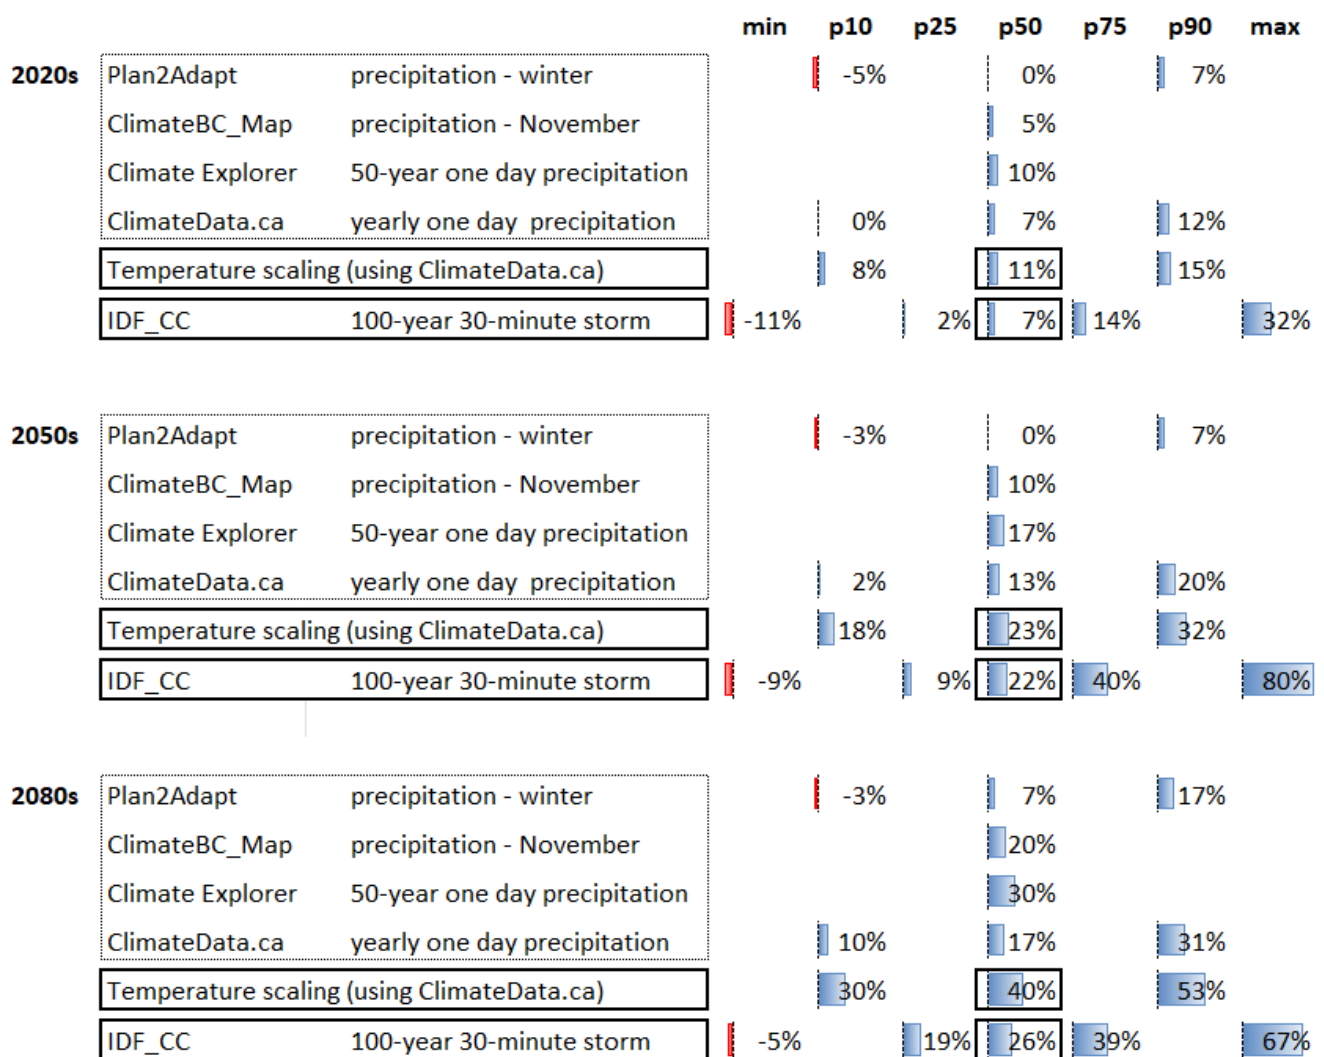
| | | | min | p10 | p25 | p50 | p75 | p90 | max |
|---|---|---|---|---|---|---|---|---|---|
| 2020s | Plan2Adapt | precipitation - winter | | -5% | | 0% | | 7% | |
| | ClimateBC_Map | precipitation - November | | | | 5% | | | |
| | Climate Explorer | 50-year one day precipitation | | | | 10% | | | |
| | ClimateData.ca | yearly one day precipitation | | 0% | | 7% | | 12% | |
| | Temperature scaling (using ClimateData.ca) | | | 8% | | 11% | | 15% | |
| | IDF_CC | 100-year 30-minute storm | -11% | | 2% | 7% | 14% | | 32% |
| 2050s | Plan2Adapt | precipitation - winter | | -3% | | 0% | | 7% | |
| | ClimateBC_Map | precipitation - November | | | | 10% | | | |
| | Climate Explorer | 50-year one day precipitation | | | | 17% | | | |
| | ClimateData.ca | yearly one day precipitation | | 2% | | 13% | | 20% | |
| | Temperature scaling (using ClimateData.ca) | | | 18% | | 23% | | 32% | |
| | IDF_CC | 100-year 30-minute storm | -9% | | 9% | 22% | 40% | | 80% |
| 2080s | Plan2Adapt | precipitation - winter | | -3% | | 7% | | 17% | |
| | ClimateBC_Map | precipitation - November | | | | 20% | | | |
| | Climate Explorer | 50-year one day precipitation | | | | 30% | | | |
| | ClimateData.ca | yearly one day precipitation | | 10% | | 17% | | 31% | |
| | Temperature scaling (using ClimateData.ca) | | | 30% | | 40% | | 53% | |
| | IDF_CC | 100-year 30-minute storm | -5% | | 19% | 26% | 39% | | 67% |